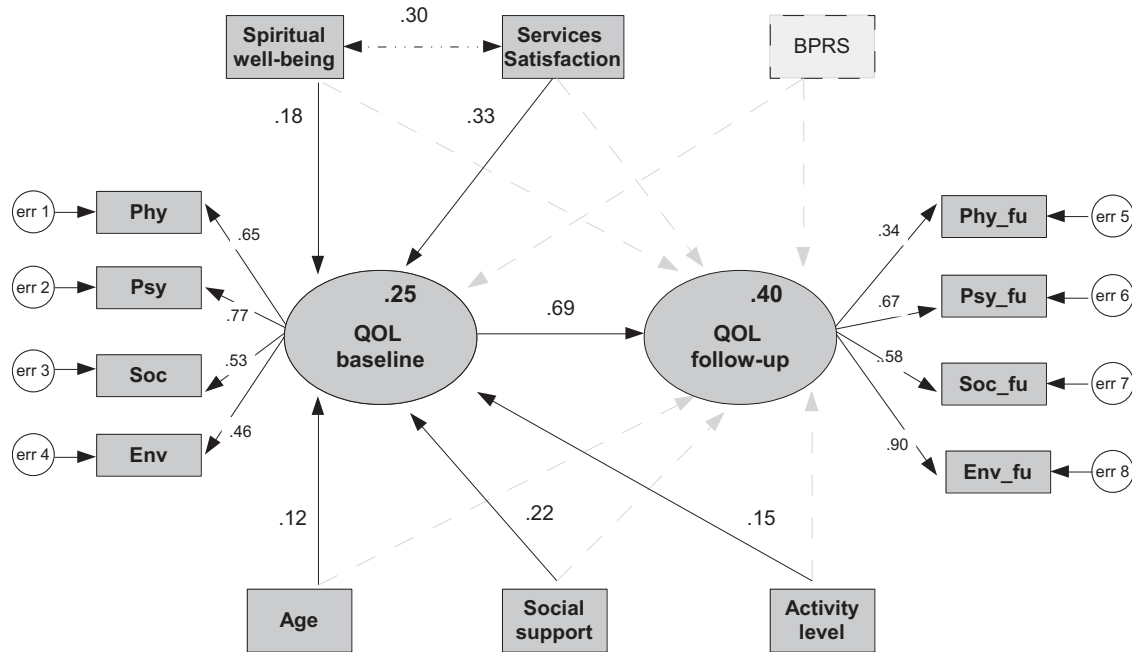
Spiritual well-being

.30

Services Satisfaction

BPRS

.18

.33

err 1

Phy

.65

err 2

Psy

.77

err 3

Soc

.53

err 4

Env

.46

.25

QOL baseline

.69

.40

QOL follow-up

.34

Phy_fu

err 5

.67

Psy_fu

err 6

.58

Soc_fu

err 7

.90

Env_fu

err 8

.12

.22

.15

Age

Social support

Activity level